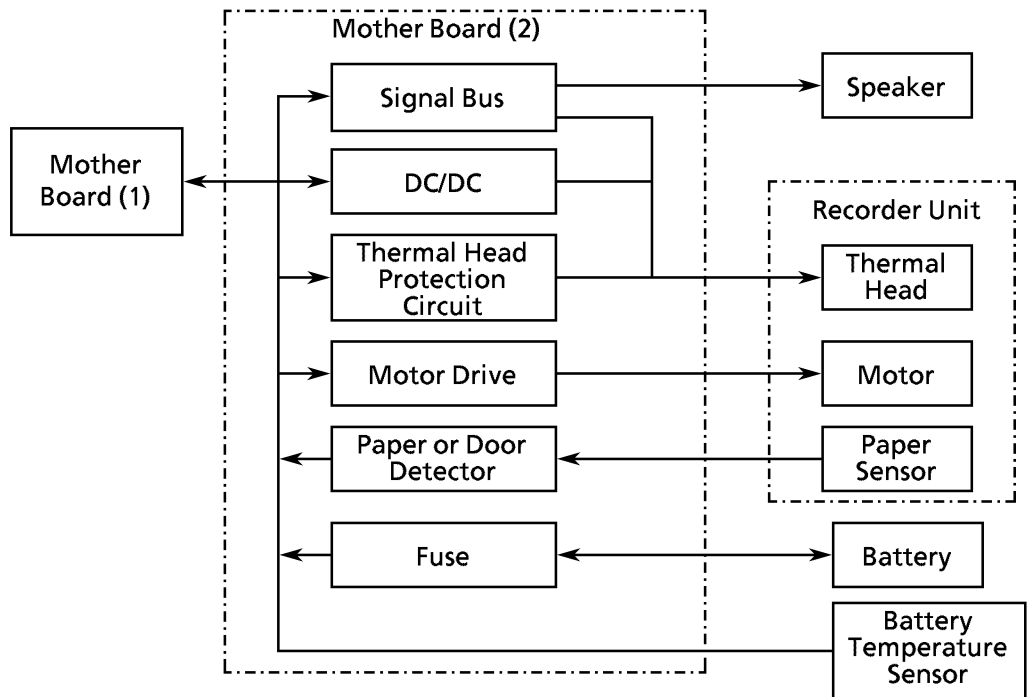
Mother Board (2)

Mother Board (1)

Signal Bus

DC/DC

Thermal Head Protection Circuit

Motor Drive

Paper or Door Detector

Fuse

Speaker

Recorder Unit

Thermal Head

Motor

Paper Sensor

Battery

Battery Temperature Sensor